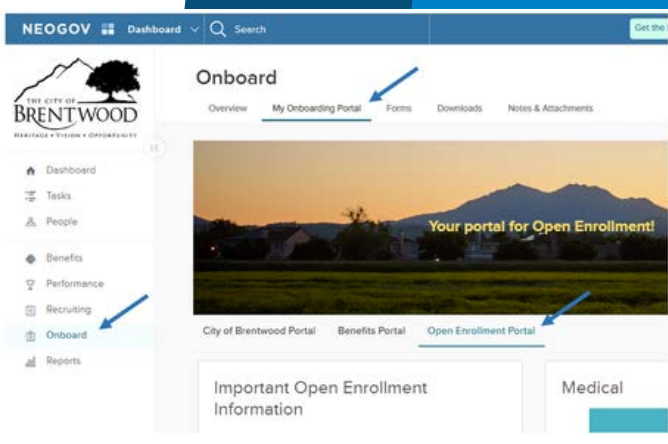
NEOGOV Dashboard Search Get the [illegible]

THE CITY OF BRENTWOOD
HERITAGE • VISION • OPPORTUNITY

Dashboard
Tasks
People
Benefits
Performance
Recruiting
Onboard
Reports

Onboard

Overview My Onboarding Portal Forms Downloads Notes & Attachments

Your portal for Open Enrollment!

City of Brentwood Portal Benefits Portal Open Enrollment Portal

Important Open Enrollment Information

Medical